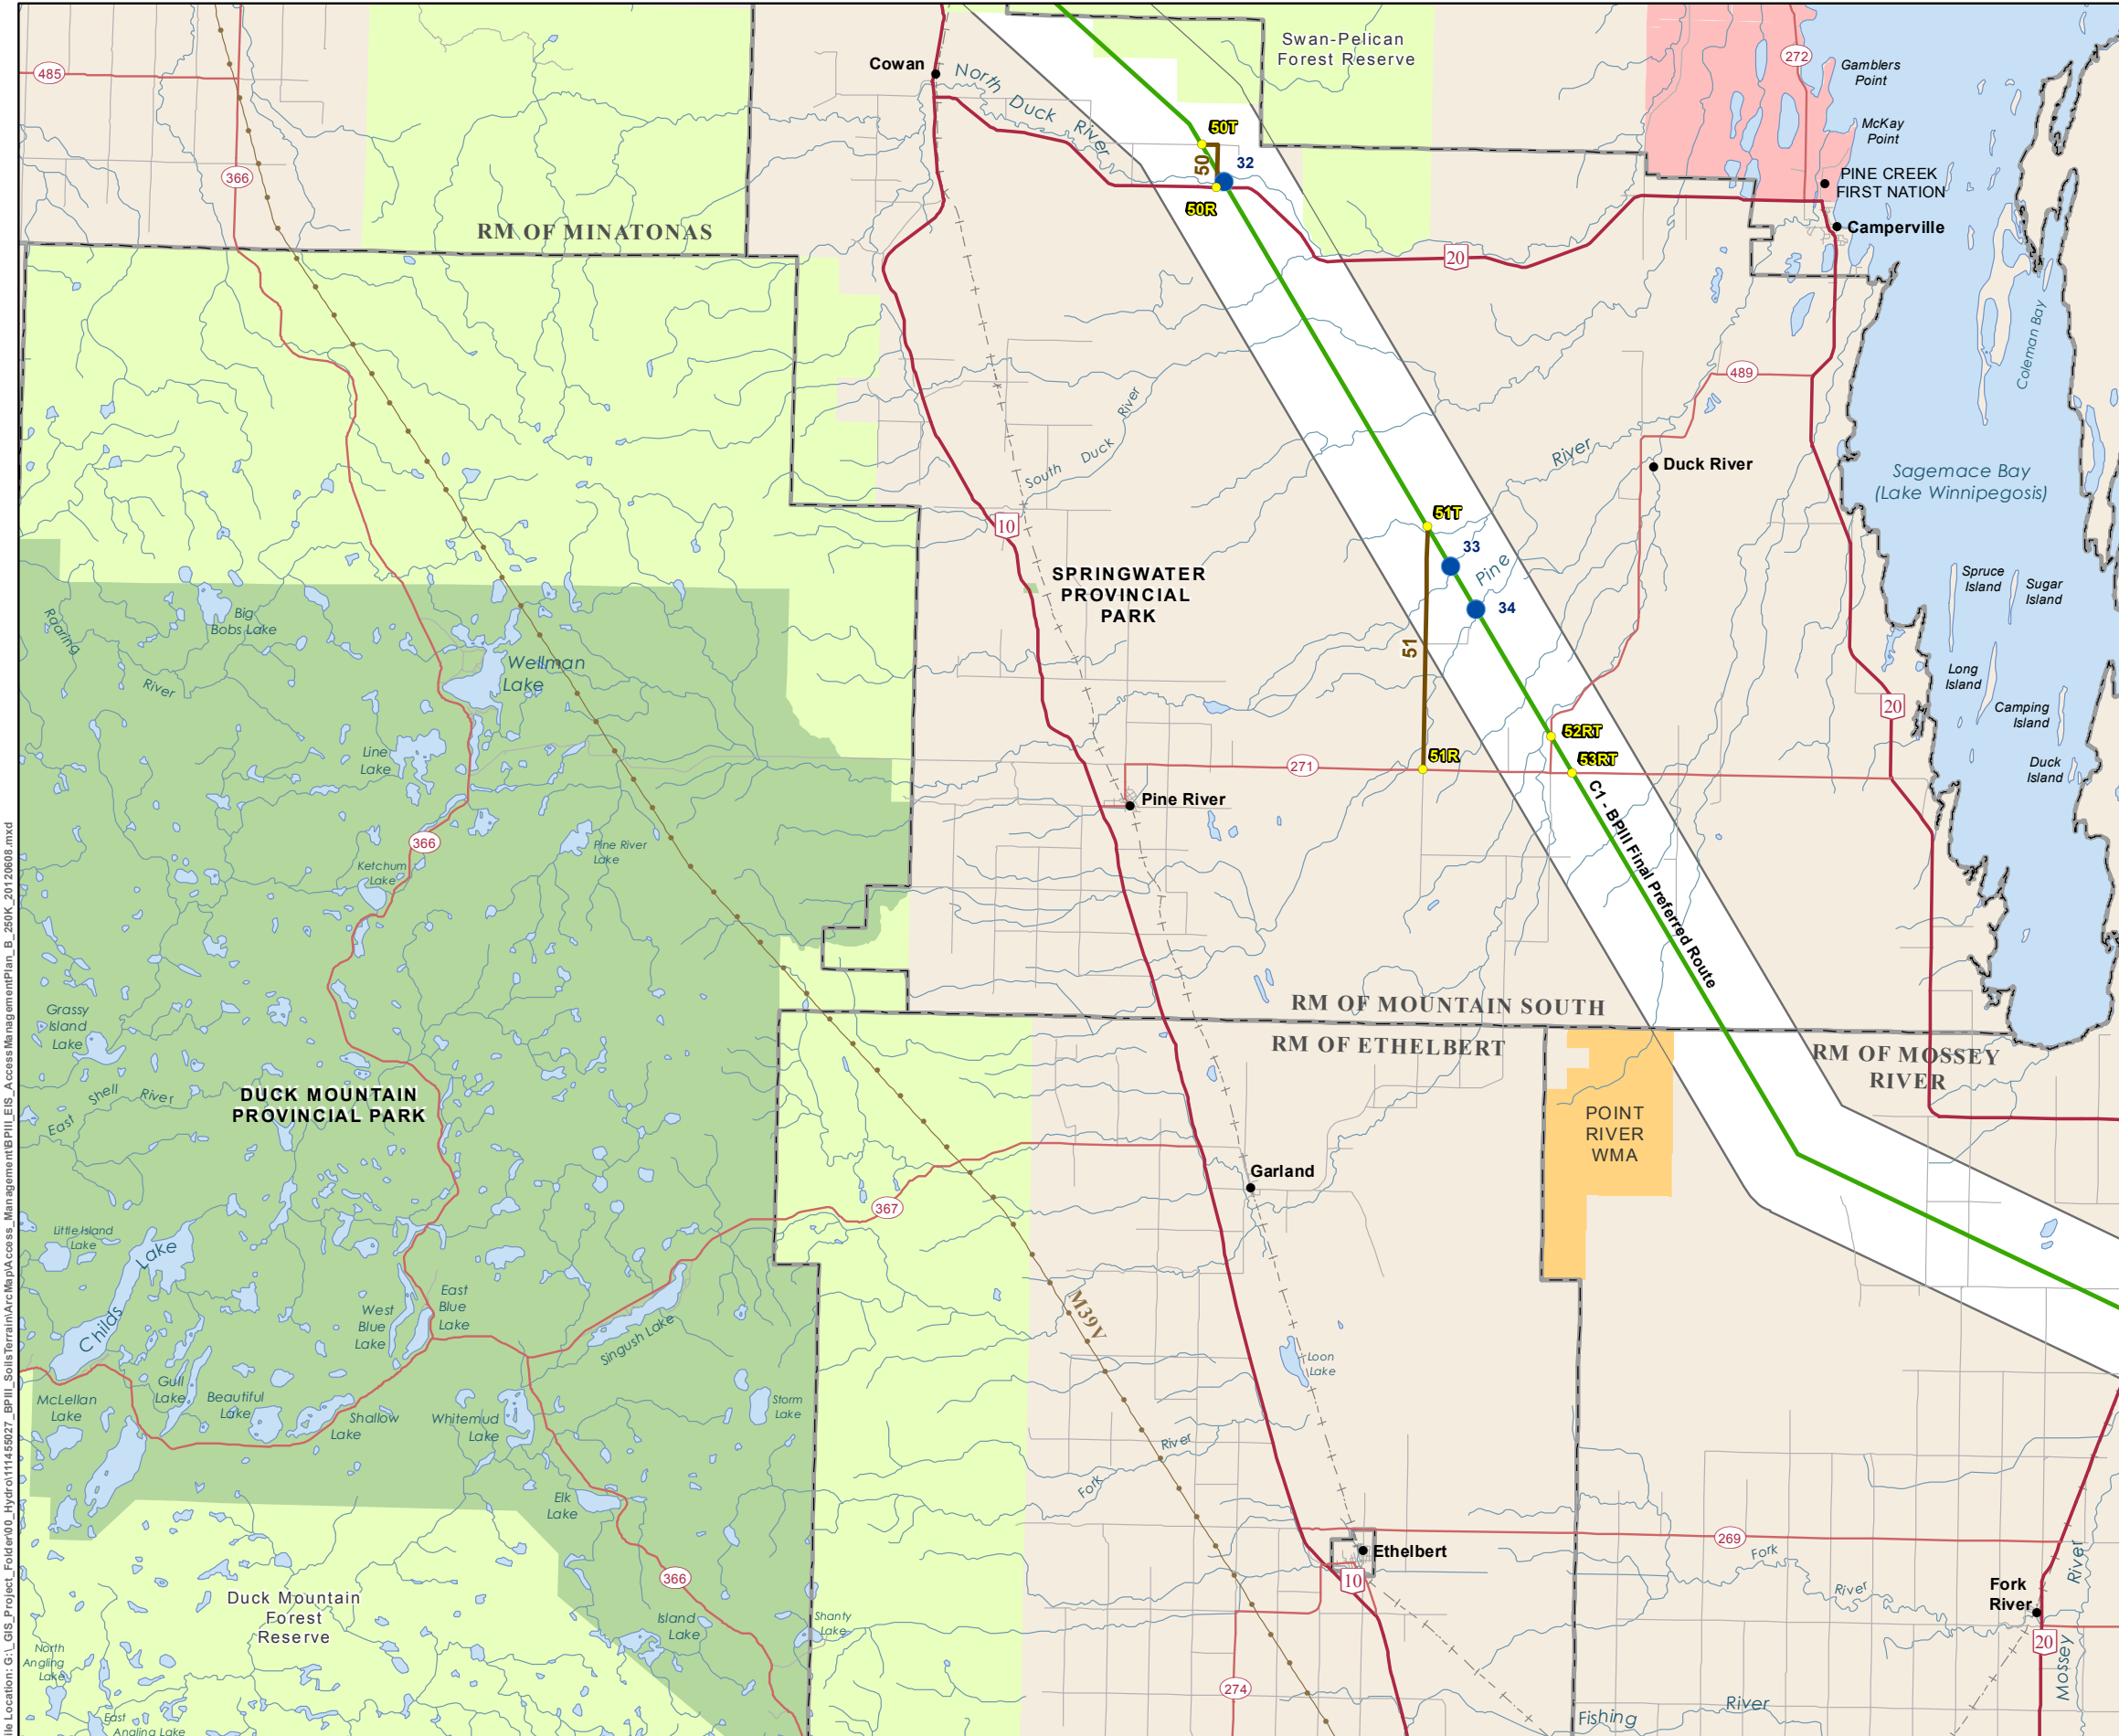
485
366
Cowan
North Duck River
Swan-Pelican Forest Reserve
272
Gamblers Point
McKay Point
PINE CREEK FIRST NATION
Camperville
50T
32
50
50R
RM OF MINATONAS
20
489
Coleman Bay
River
Duck River
Sagemace Bay (Lake Winnipegosis)
South Duck River
10
SPRINGWATER PROVINCIAL PARK
51T
33
Pine
34
Spruce Island
Sugar Island
Long Island
Camping Island
Duck Island
20
Roaring River
Big Bobs Lake
Wellman Lake
51
52RT
53RT
51R
271
Line Lake
Pine River
C1 - BPIII Final Preferred Route
366
Pine River Lake
Ketchum Lake
RM OF MOUNTAIN SOUTH
RM OF ETHELBERT
RM OF MOSSEY RIVER
Grassy Island Lake
East Shell River
DUCK MOUNTAIN PROVINCIAL PARK
POINT RIVER WMA
Garland
367
Little Island Lake
Childs Lake
West Blue Lake
East Blue Lake
Singush Lake
M39V
Loon Lake
McLellan Lake
Gull Lake
Beautiful Lake
Shallow Lake
Whitemud Lake
Storm Lake
Fork River
Elk Lake
269
Ethelbert
Fork River
10
366
Fork River
River
Duck Mountain Forest Reserve
Island Lake
Shanty Lake
20
North Angling Lake
East Angling Lake
274
Fishing River
Mossey
Location: G:\_GIS_Project_Folder\00_Hydro\111455027_BPIII_SoilsTerrain\ArcMap\Access_Management\BPIII_EIS_AccessManagementPlan_B_250K_20120608.mxd